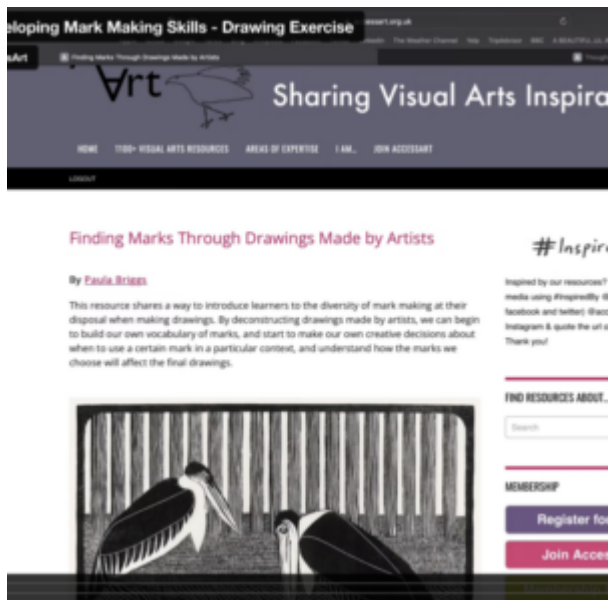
eloping Mark Making Skills - Drawing Exercise

essart.org.uk

Finding Marks Through Drawings Made by Artists

Art

Sharing Visual Arts Inspira

HOME 1100+ VISUAL ARTS RESOURCES AREAS OF EXPERTISE I AM... JOIN ACCESSART

LOGOUT

Finding Marks Through Drawings Made by Artists

By Paula Briggs

This resource shares a way to introduce learners to the diversity of mark making at their disposal when making drawings. By deconstructing drawings made by artists, we can begin to build our own vocabulary of marks, and start to make our own creative decisions about when to use a certain mark in a particular context, and understand how the marks we choose will affect the final drawings.

#Inspir

Inspired by our resources? media using #InspiredBy facebook and twitter) @acc Instagram & quote the url Thank you!

FIND RESOURCES ABOUT...

Search

MEMBERSHIP

Register fo

Join Acces